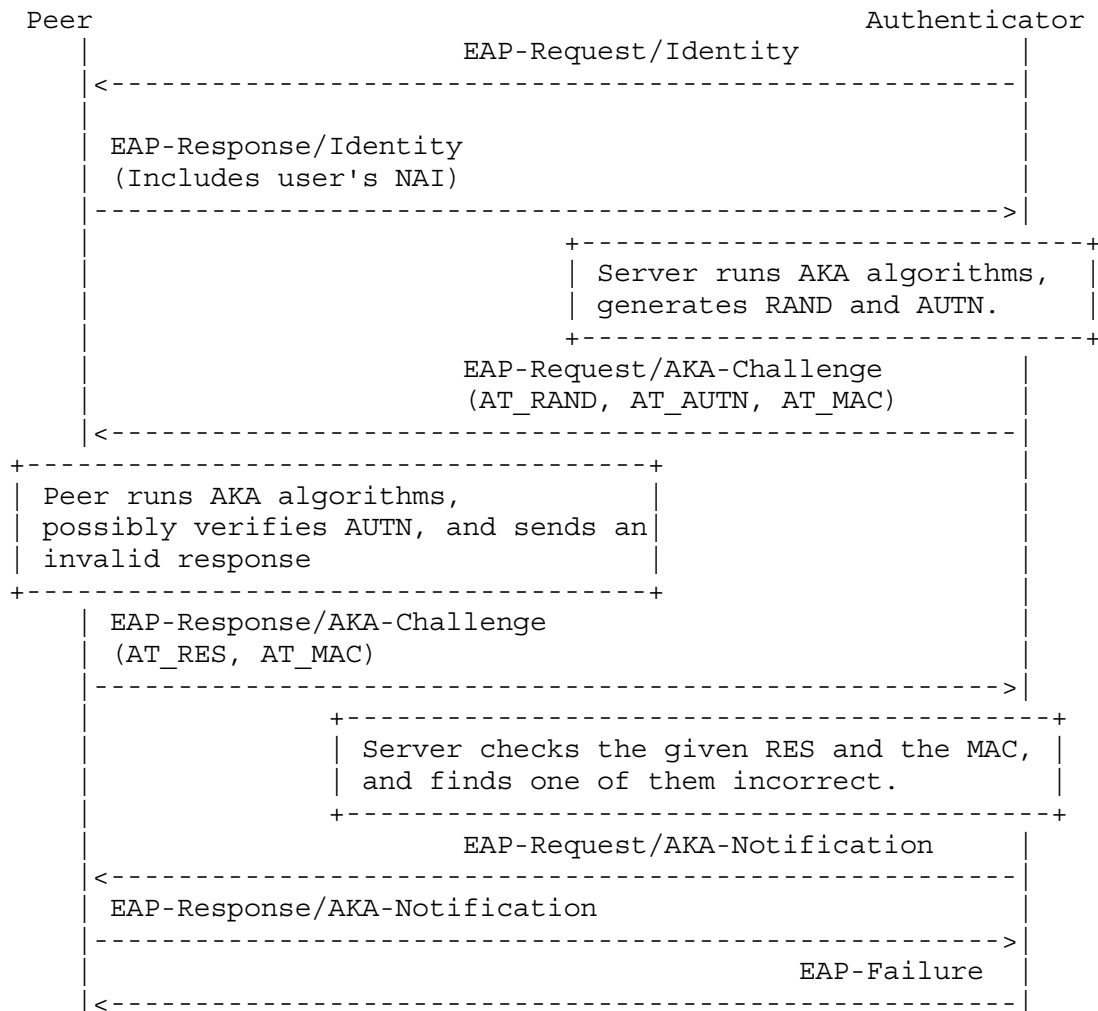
Peer Authenticator

EAP-Request/Identity

EAP-Response/Identity
(Includes user's NAI)

Server runs AKA algorithms, generates RAND and AUTN.

EAP-Request/AKA-Challenge
(AT_RAND, AT_AUTN, AT_MAC)

Peer runs AKA algorithms, possibly verifies AUTN, and sends an invalid response

EAP-Response/AKA-Challenge
(AT_RES, AT_MAC)

Server checks the given RES and the MAC, and finds one of them incorrect.

EAP-Request/AKA-Notification

EAP-Response/AKA-Notification

EAP-Failure